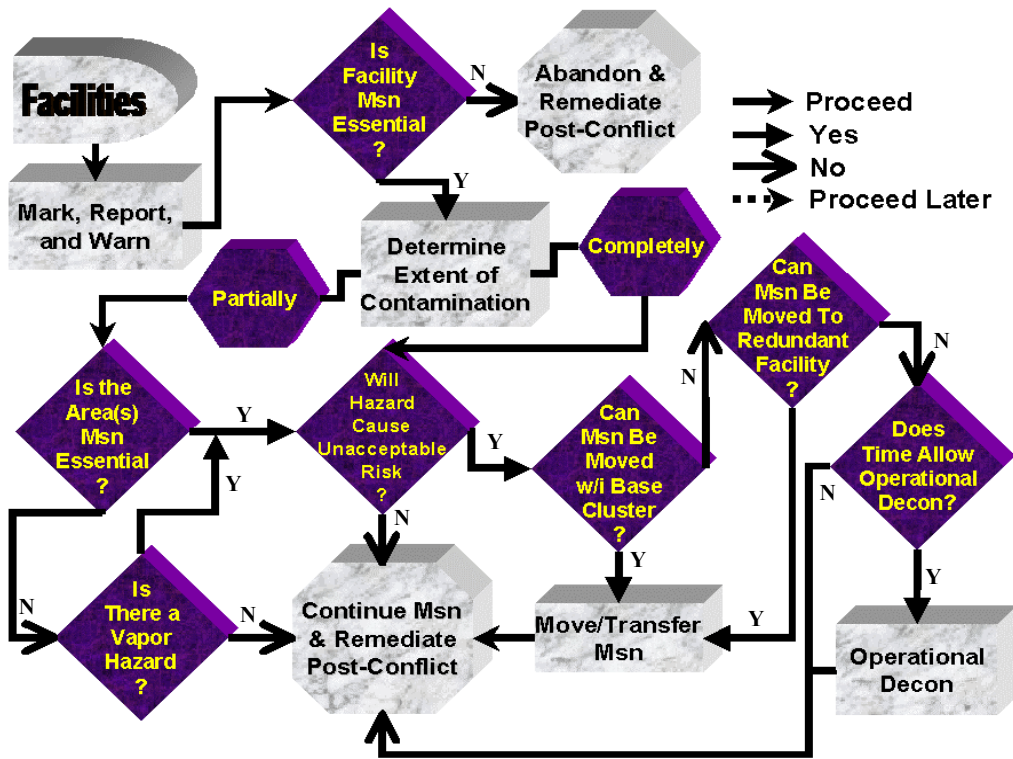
Facilities

Mark, Report, and Warn

Is Facility Msn Essential ?

N

Abandon & Remediate Post-Conflict

Proceed
Yes
No
Proceed Later

Y

Determine Extent of Contamination

Partially

Completely

Is the Area(s) Msn Essential ?

Y

Will Hazard Cause Unacceptable Risk ?

Y

Can Msn Be Moved w/i Base Cluster ?

N

Can Msn Be Moved To Redundant Facility ?

N

Does Time Allow Operational Decon?

Y

N

N

N

Is There a Vapor Hazard ?

N

Continue Msn & Remediate Post-Conflict

Y

Move/Transfer Msn

Y

N

Y

Operational Decon